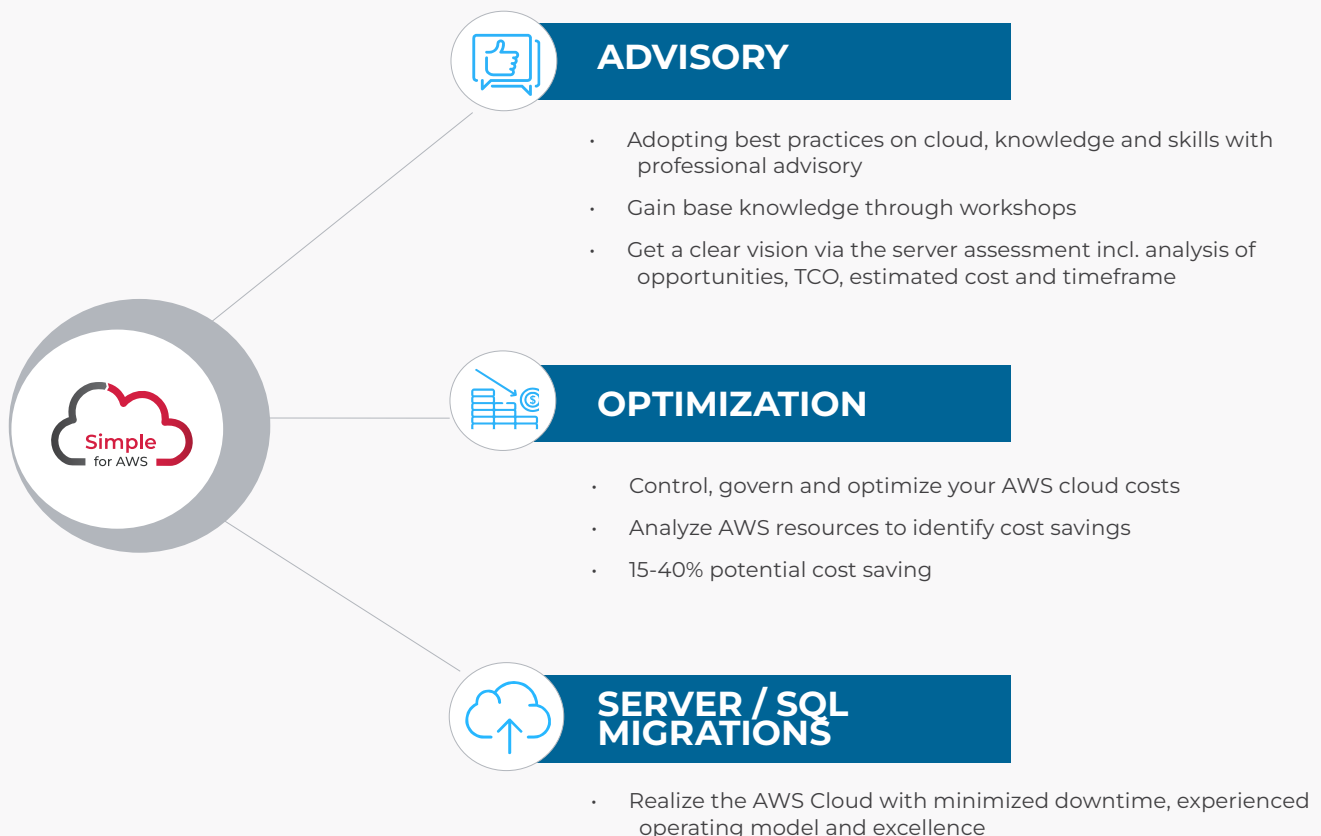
Simple
for AWS

ADVISORY

- Adopting best practices on cloud, knowledge and skills with professional advisory
- Gain base knowledge through workshops
- Get a clear vision via the server assessment incl. analysis of opportunities, TCO, estimated cost and timeframe

OPTIMIZATION

- Control, govern and optimize your AWS cloud costs
- Analyze AWS resources to identify cost savings
- 15-40% potential cost saving

SERVER / SQL MIGRATIONS

- Realize the AWS Cloud with minimized downtime, experienced operating model and excellence